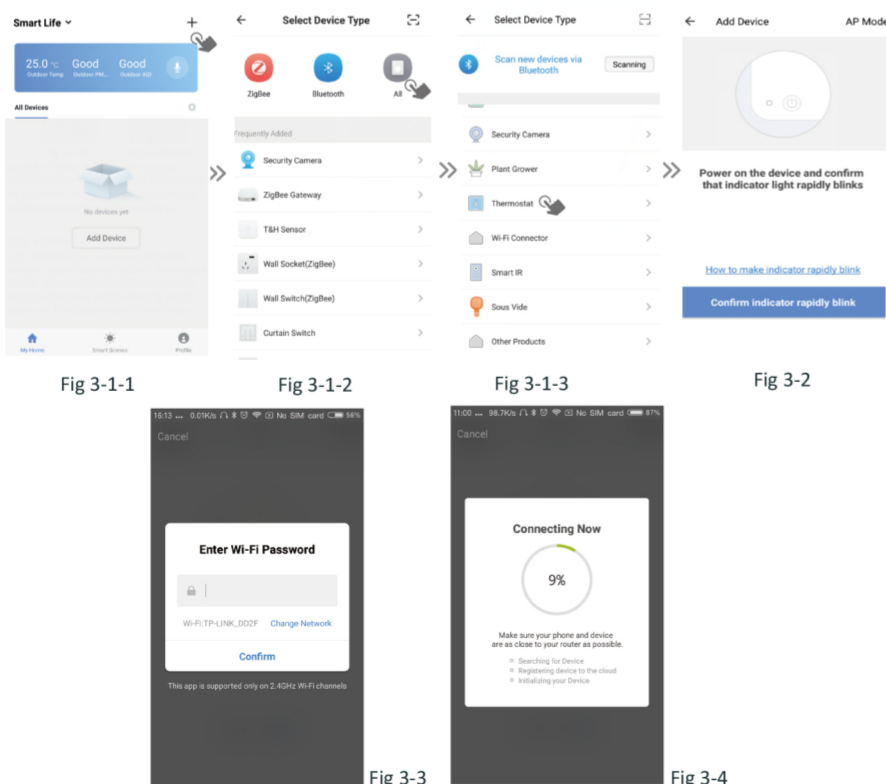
Smart Life
+
25.0 °C Outdoor Temp
Good Outdoor PM
Good Outdoor AQI
All Devices
No devices yet
Add Device
My Home
Smart Scenes
Profile

Fig 3-1-1

Select Device Type
ZigBee
Bluetooth
All
Frequently Added
Security Camera
ZigBee Gateway
T&H Sensor
Wall Socket(ZigBee)
Wall Switch(ZigBee)
Curtain Switch

Fig 3-1-2

Select Device Type
Scan new devices via Bluetooth
Scanning
Security Camera
Plant Grower
Thermostat
Wi-Fi Connector
Smart IR
Sous Vide
Other Products

Fig 3-1-3

Add Device
AP Mode
Power on the device and confirm that indicator light rapidly blinks
How to make indicator rapidly blink
Confirm indicator rapidly blink

Fig 3-2

16:13 ... 0.01K/s No SIM card 56%
Cancel
Enter Wi-Fi Password
Wi-Fi:TP-LINK_DD2F
Change Network
Confirm
This app is supported only on 2.4GHz Wi-Fi channels

Fig 3-3

11:00 ... 98.7K/s No SIM card 87%
Cancel
Connecting Now
9%
Make sure your phone and device are as close to your router as possible.
Searching for Device
Registering device to the cloud
Initializing your Device

Fig 3-4